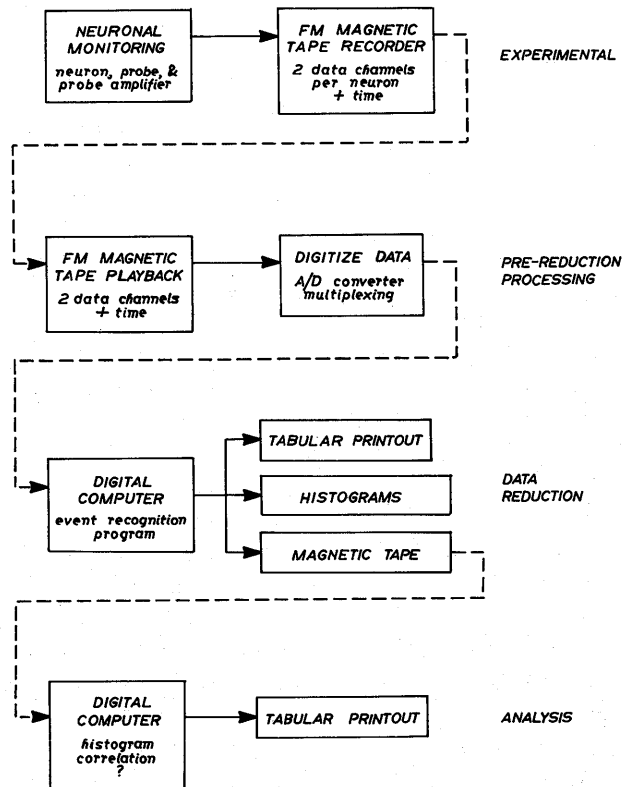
NEURONAL MONITORING
neuron, probe, & probe amplifier

FM MAGNETIC TAPE RECORDER
2 data channels per neuron + time

EXPERIMENTAL

FM MAGNETIC TAPE PLAYBACK
2 data channels + time

DIGITIZE DATA
A/D converter multiplexing

PRE-REDUCTION PROCESSING

DIGITAL COMPUTER
event recognition program

TABULAR PRINTOUT

HISTOGRAMS

MAGNETIC TAPE

DATA REDUCTION

DIGITAL COMPUTER
histogram correlation ?

TABULAR PRINTOUT

ANALYSIS